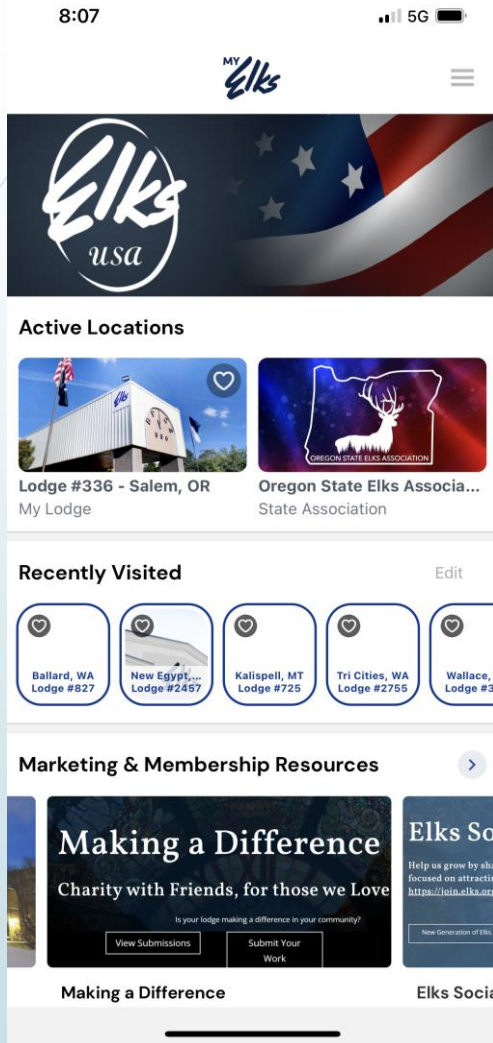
8:07

5G

MY Elks

Elks usa

Active Locations

Elks

Lodge #336 - Salem, OR
My Lodge

OREGON STATE ELKS ASSOCIATION

Oregon State Elks Associa...
State Association

Recently Visited

Edit

Ballard, WA Lodge #827

New Egypt,... Lodge #2457

Kalispell, MT Lodge #725

Tri Cities, WA Lodge #2755

Wallace, Lodge #3

Marketing & Membership Resources

Making a Difference

Charity with Friends, for those we Love

Is your lodge making a difference in your community?

View Submissions

Submit Your Work

Making a Difference

Elks So

Help us grow by sha focused on attracti https://join.elks.or

New Generation of Elks

Elks Socia